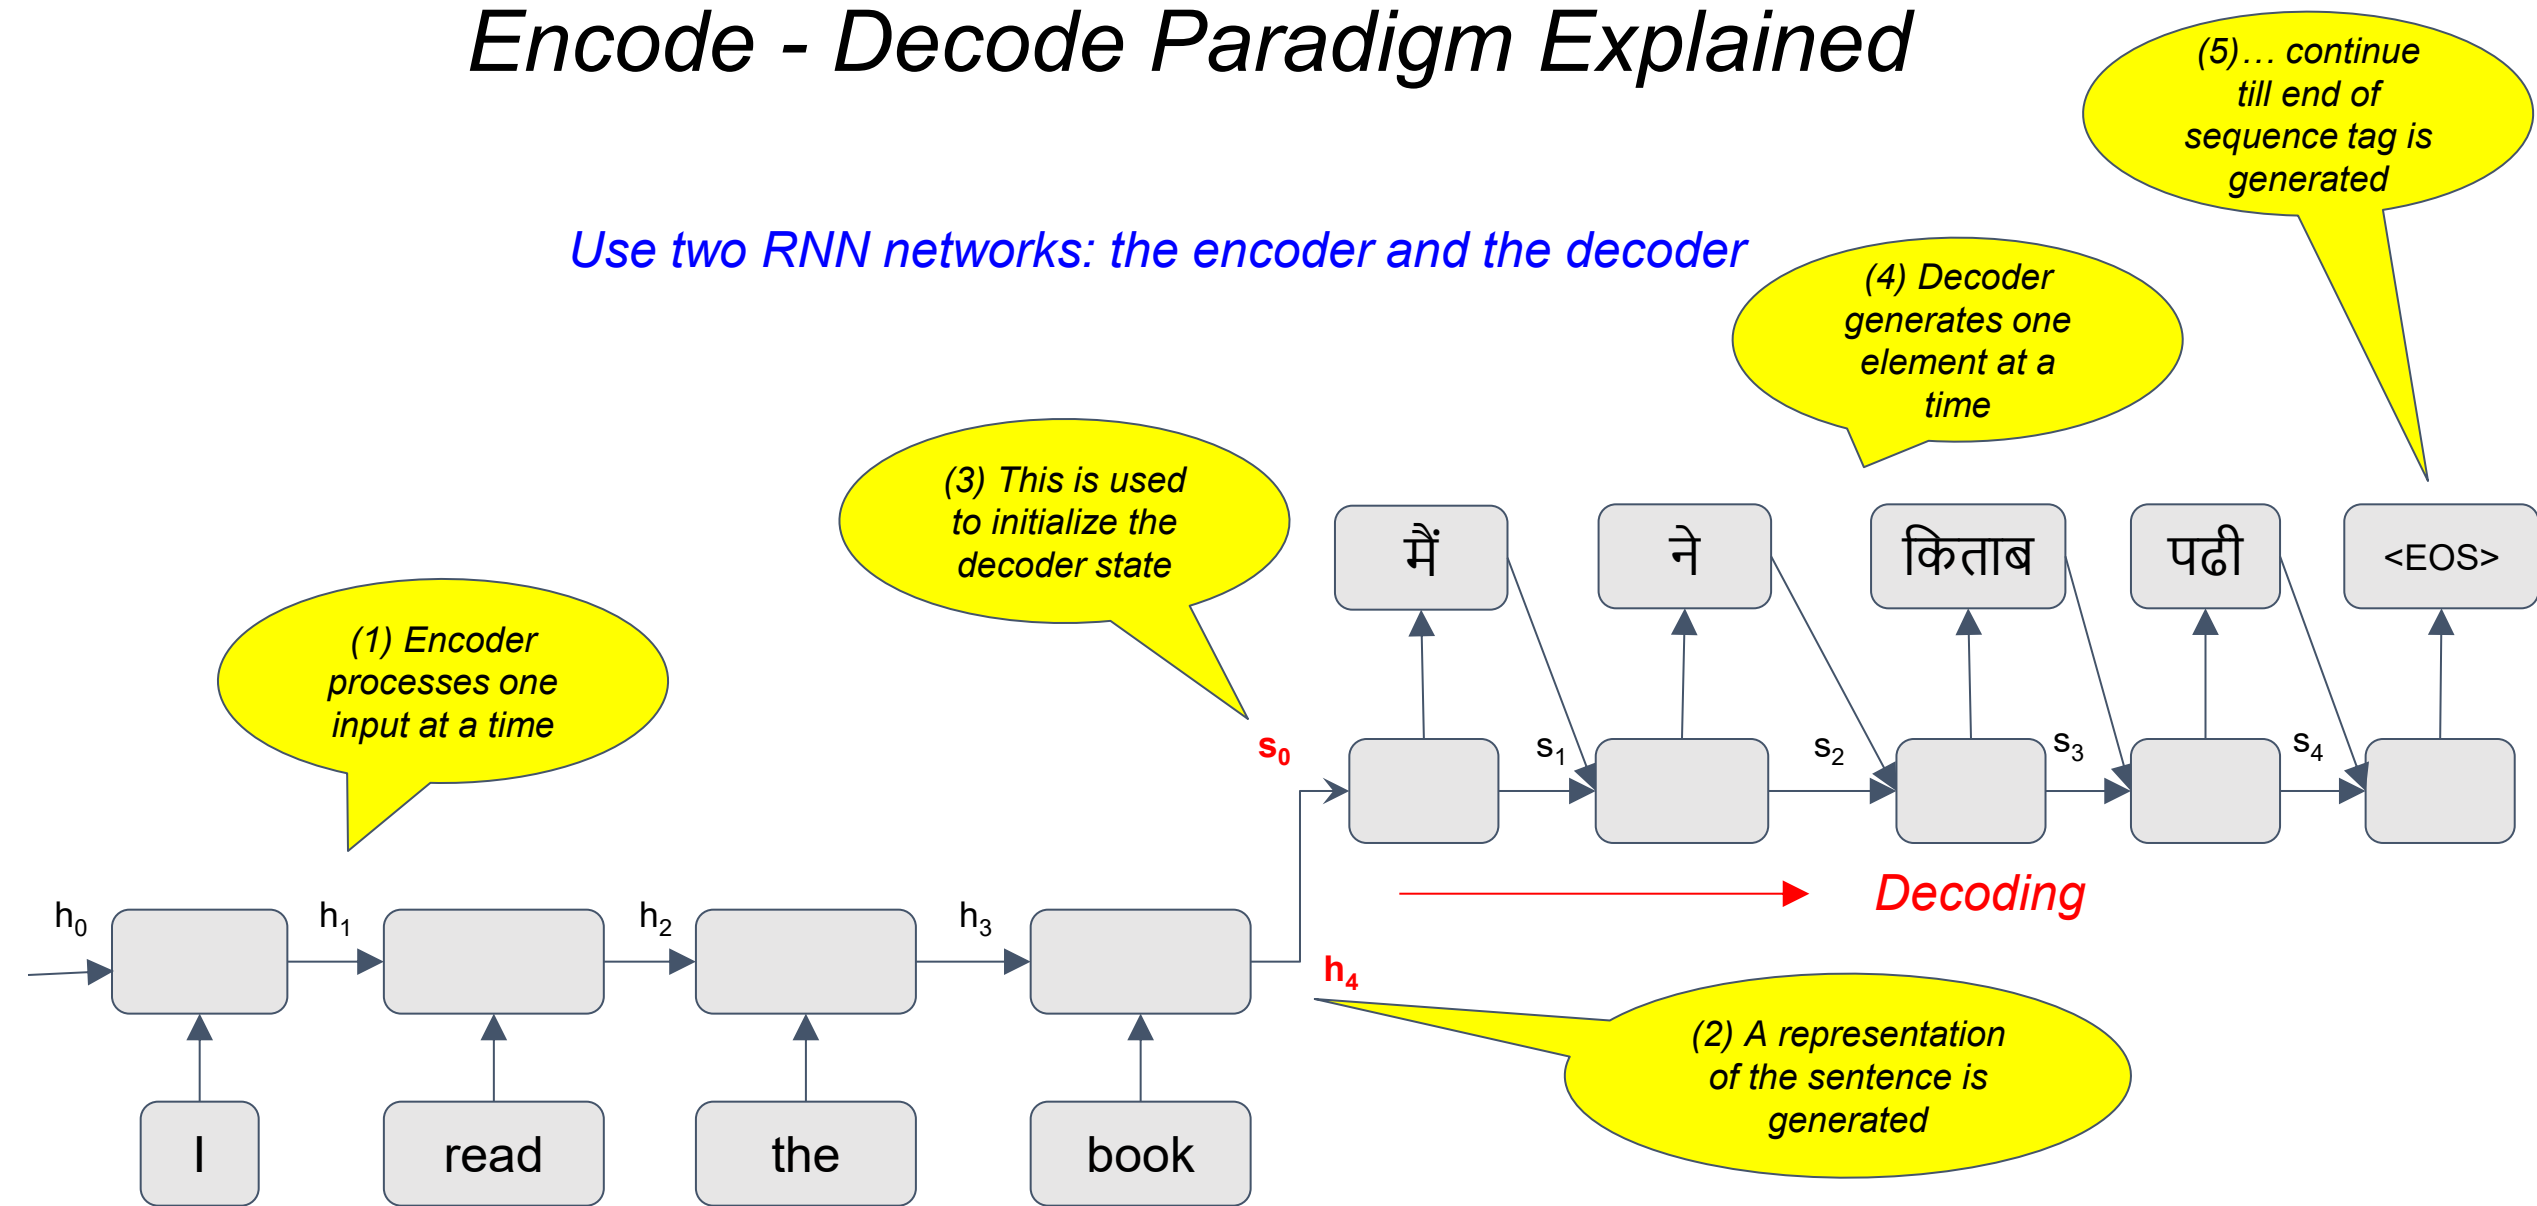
Encode - Decode Paradigm Explained

(5)… continue till end of sequence tag is generated

Use two RNN networks: the encoder and the decoder

(4) Decoder generates one element at a time

(3) This is used to initialize the decoder state

(1) Encoder processes one input at a time

मैं

ने

किताब

पढ़ी

<EOS>

$s_0$

$s_1$

$s_2$

$s_3$

$s_4$

Decoding

$h_0$

$h_1$

$h_2$

$h_3$

$h_4$

(2) A representation of the sentence is generated

I

read

the

book